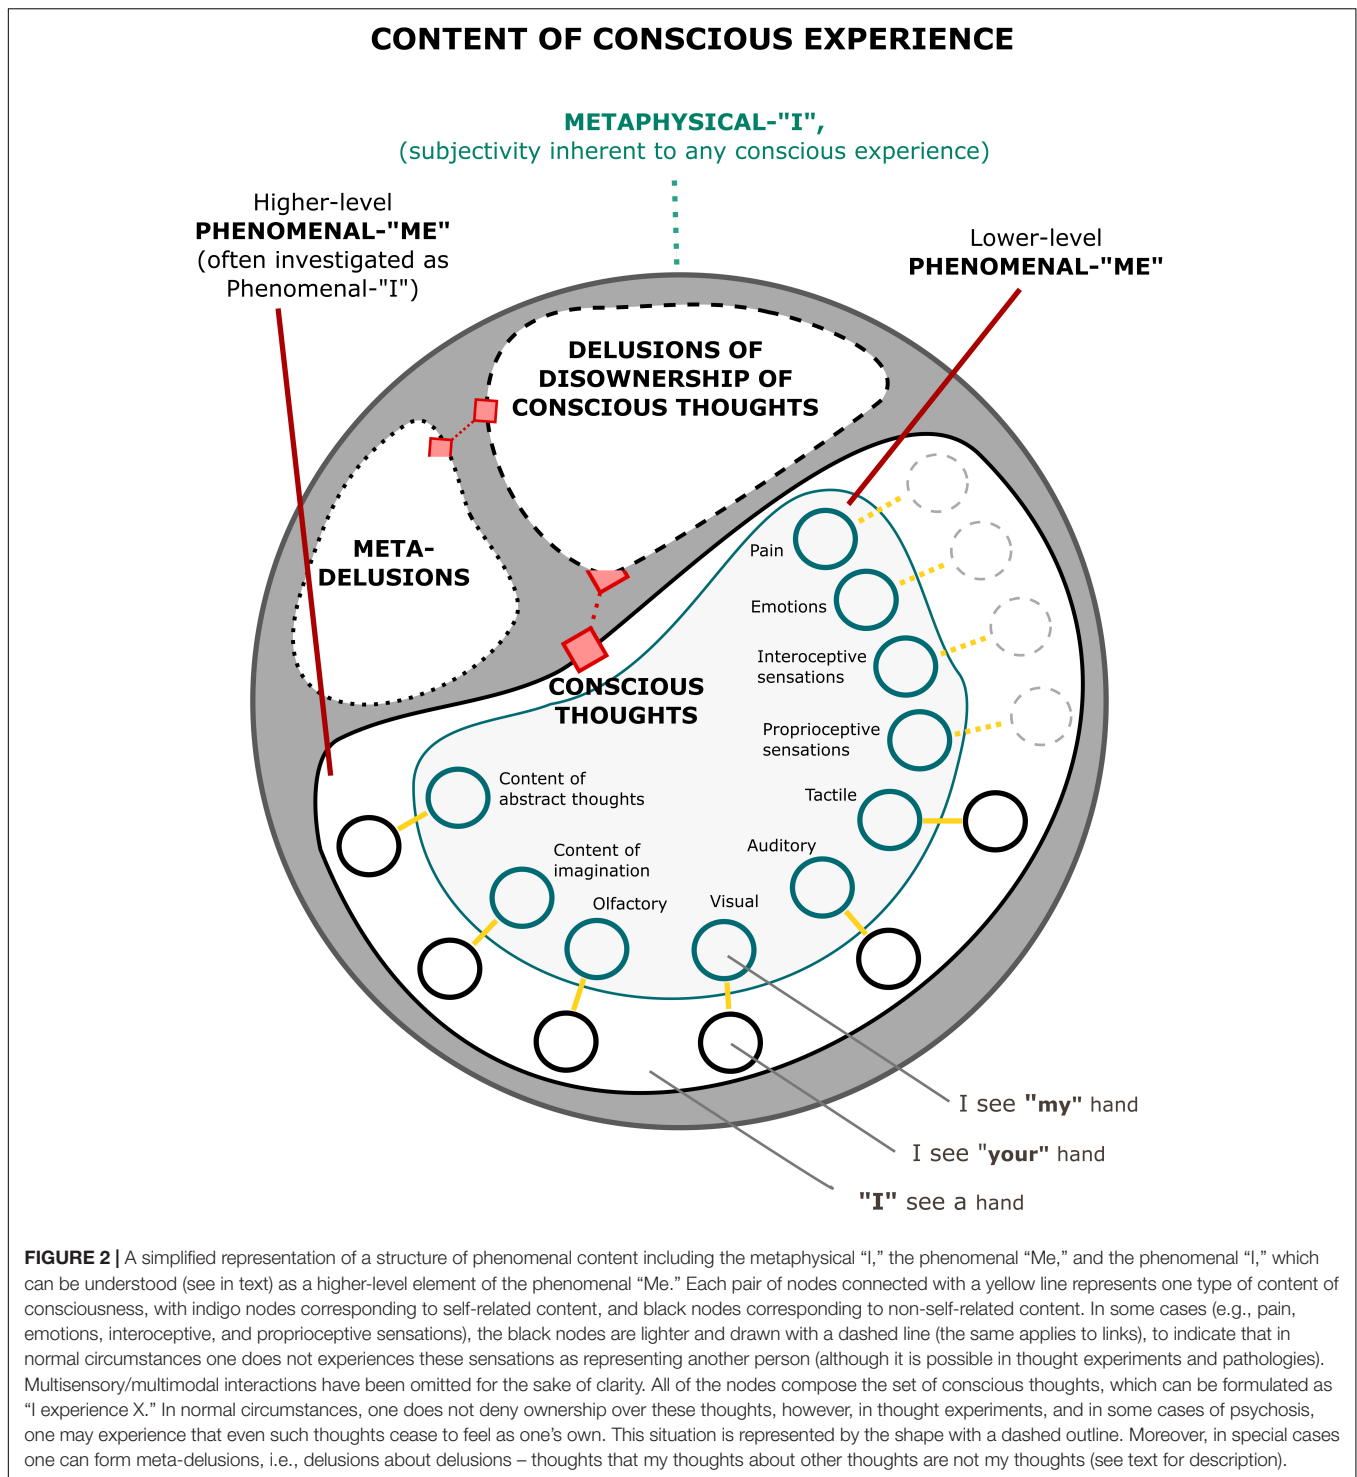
CONTENT OF CONSCIOUS EXPERIENCE

METAPHYSICAL-"I", (subjectivity inherent to any conscious experience)

Higher-level PHENOMENAL-"ME" (often investigated as Phenomenal-"I")

Lower-level PHENOMENAL-"ME"

DELUSIONS OF DISOWNERSHIP OF CONSCIOUS THOUGHTS

META-DELUSIONS

CONSCIOUS THOUGHTS

Pain

Emotions

Interoceptive sensations

Proprioceptive sensations

Tactile

Auditory

Visual

Olfactory

Content of imagination

Content of abstract thoughts

I see "my" hand

I see "your" hand

"I" see a hand

FIGURE 2 | A simplified representation of a structure of phenomenal content including the metaphysical "I," the phenomenal "Me," and the phenomenal "I," which can be understood (see in text) as a higher-level element of the phenomenal "Me." Each pair of nodes connected with a yellow line represents one type of content of consciousness, with indigo nodes corresponding to self-related content, and black nodes corresponding to non-self-related content. In some cases (e.g., pain, emotions, interoceptive, and proprioceptive sensations), the black nodes are lighter and drawn with a dashed line (the same applies to links), to indicate that in normal circumstances one does not experiences these sensations as representing another person (although it is possible in thought experiments and pathologies). Multisensory/multimodal interactions have been omitted for the sake of clarity. All of the nodes compose the set of conscious thoughts, which can be formulated as "I experience X." In normal circumstances, one does not deny ownership over these thoughts, however, in thought experiments, and in some cases of psychosis, one may experience that even such thoughts cease to feel as one's own. This situation is represented by the shape with a dashed outline. Moreover, in special cases one can form meta-delusions, i.e., delusions about delusions – thoughts that my thoughts about other thoughts are not my thoughts (see text for description).